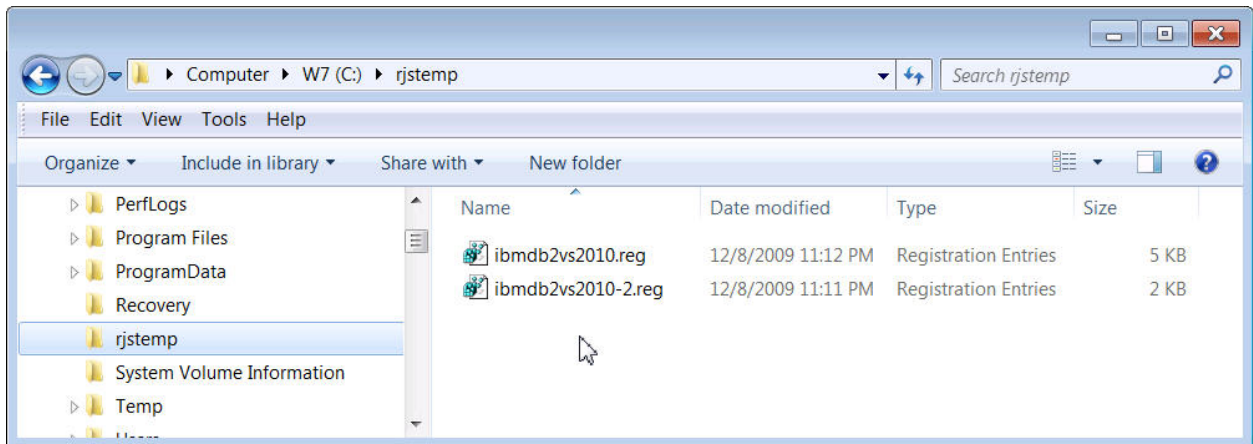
Computer ▸ W7 (C:) ▸ rjstemp

Search rjstemp

File Edit View Tools Help

Organize ▾ Include in library ▾ Share with ▾ New folder

PerfLogs
Program Files
ProgramData
Recovery
rjstemp
System Volume Information
Temp
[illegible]

| Name | Date modified | Type | Size |
|---|---|---|---|
| ibmdb2vs2010.reg | 12/8/2009 11:12 PM | Registration Entries | 5 KB |
| ibmdb2vs2010-2.reg | 12/8/2009 11:11 PM | Registration Entries | 2 KB |